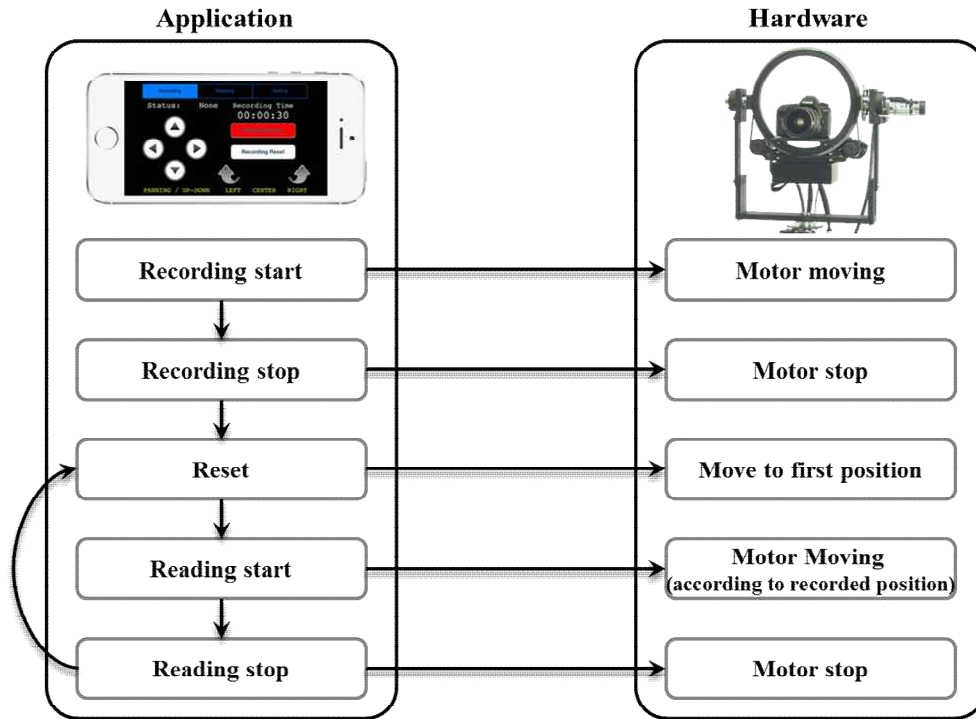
Application

Hardware

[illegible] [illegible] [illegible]

Status: None Recording Time

00:00:30

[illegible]

Recording Reset

PANNING / UP-DOWN LEFT CENTER RIGHT

Recording start

Motor moving

Recording stop

Motor stop

Reset

Move to first position

Reading start

Motor Moving
(according to recorded position)

Reading stop

Motor stop